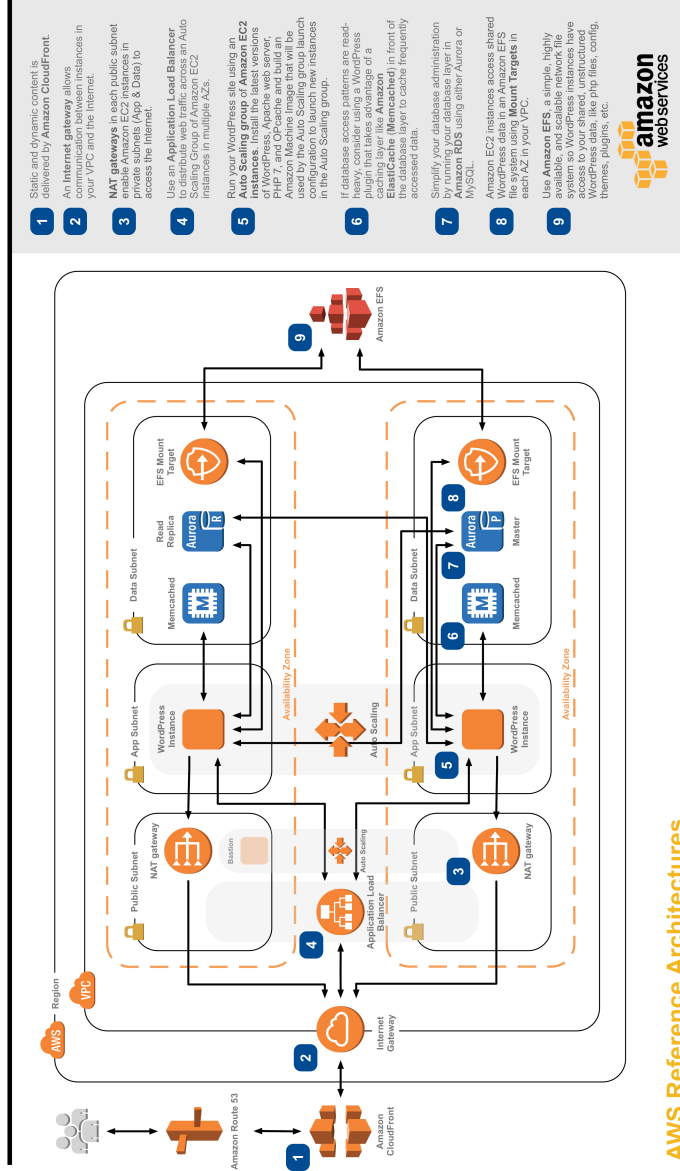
AWS Reference Architectures

1 Static and dynamic content is delivered by Amazon CloudFront.

2 An Internet gateway allows communication between instances in your VPC and the Internet.

3 NAT gateways in each public subnet enable Amazon EC2 instances in private subnets (App & Data) to access the Internet.

4 Use an Application Load Balancer to distribute web traffic across an Auto Scaling Group of Amazon EC2 instances in multiple AZs.

5 Run your WordPress site using an Auto Scaling group of Amazon EC2 instances. Install the latest versions of WordPress, Apache web server, PHP 7, and OPcache and build an Amazon Machine Image that will be used by the Auto Scaling group launch configuration to launch new instances in the Auto Scaling group.

6 If database access patterns are read-heavy, consider using a WordPress plugin that takes advantage of a caching layer like Amazon ElastiCache (Memcached) in front of the database layer to cache frequently accessed data.

7 Simplify your database administration by running your database layer in Amazon RDS using either Aurora or MySQL.

8 Amazon EC2 instances access shared WordPress data in an Amazon EFS file system using Mount Targets in each AZ in your VPC.

9 Use Amazon EFS, a simple, highly available, and scalable network file system so WordPress instances have access to your shared, unstructured WordPress data, like php files, config, themes, plugins, etc.

amazon web services

Amazon Route 53
Amazon CloudFront
AWS
Region
VPC
Internet Gateway
Application Load Balancer
Public Subnet
NAT gateway
Bastion
Auto Scaling
App Subnet
WordPress Instance
Auto Scaling
Data Subnet
Memcached
Aurora R
Read Replica
EFS Mount Target
Availability Zone
Public Subnet
NAT gateway
App Subnet
WordPress Instance
Data Subnet
Memcached
Aurora P
Master
EFS Mount Target
Availability Zone
Amazon EFS